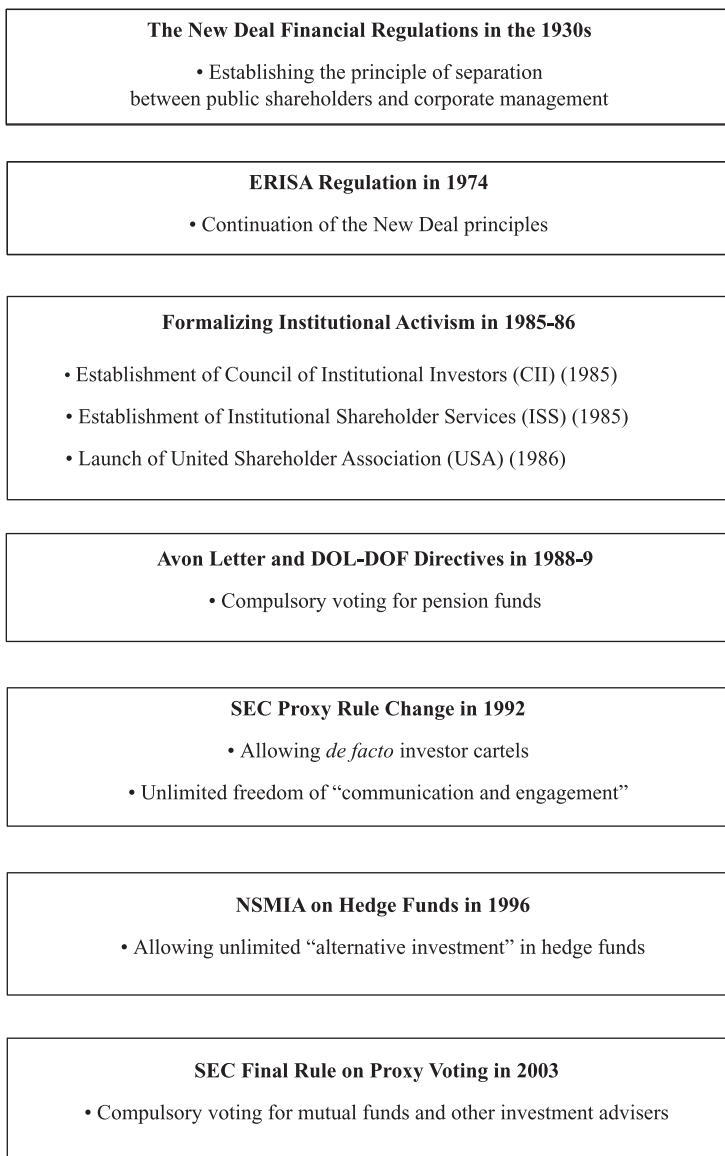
**The New Deal Financial Regulations in the 1930s**

• Establishing the principle of separation between public shareholders and corporate management

**ERISA Regulation in 1974**

• Continuation of the New Deal principles

**Formalizing Institutional Activism in 1985-86**

• Establishment of Council of Institutional Investors (CII) (1985)

• Establishment of Institutional Shareholder Services (ISS) (1985)

• Launch of United Shareholder Association (USA) (1986)

**Avon Letter and DOL-DOF Directives in 1988-9**

• Compulsory voting for pension funds

**SEC Proxy Rule Change in 1992**

• Allowing *de facto* investor cartels

• Unlimited freedom of "communication and engagement"

**NSMIA on Hedge Funds in 1996**

• Allowing unlimited "alternative investment" in hedge funds

**SEC Final Rule on Proxy Voting in 2003**

• Compulsory voting for mutual funds and other investment advisers